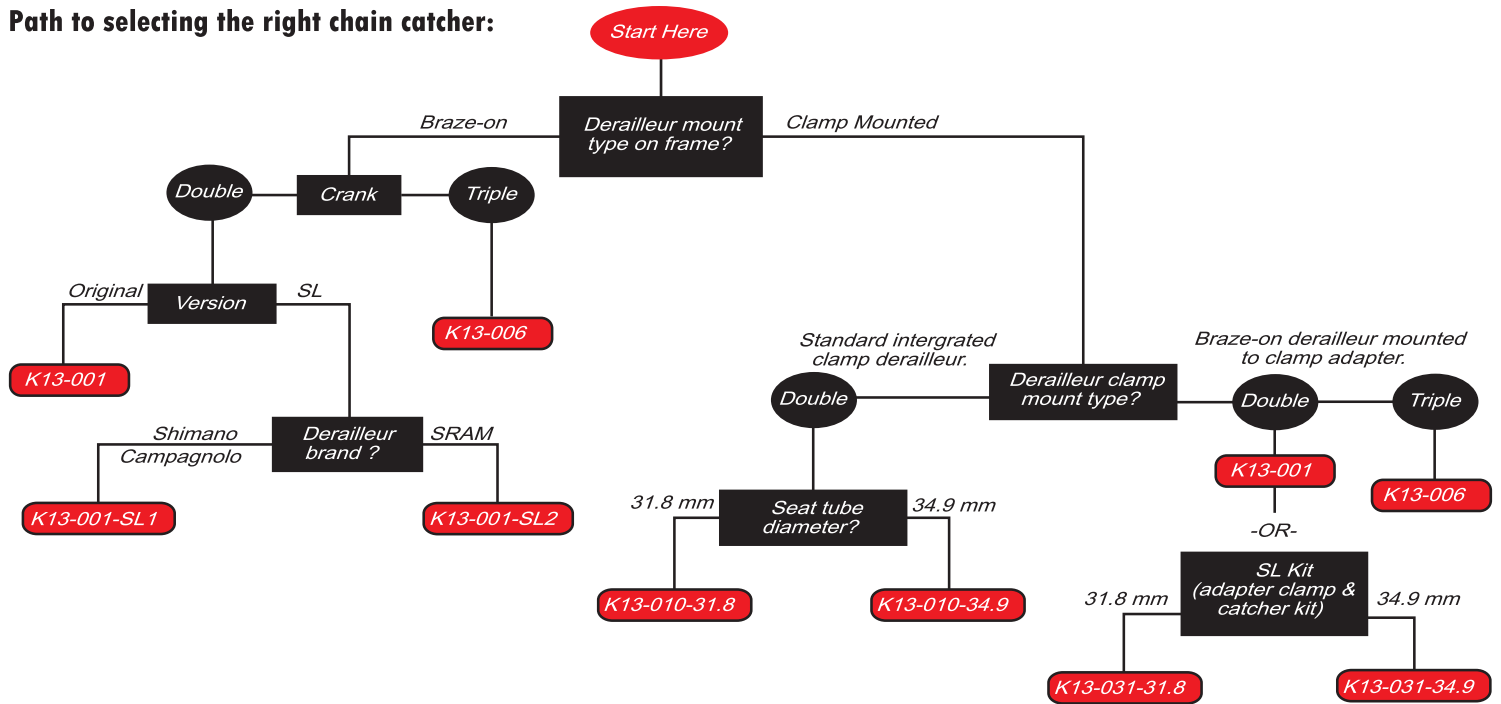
Path to selecting the right chain catcher:

Start Here

Derailleur mount type on frame?

Braze-on

Clamp Mounted

Double

Crank

Triple

K13-006

Original

Version

SL

K13-001

Shimano
Campagnolo

Derailleur brand ?

SRAM

K13-001-SL1

K13-001-SL2

Standard intergrated clamp derailleur.

Derailleur clamp mount type?

Braze-on derailleur mounted to clamp adapter.

Double

Double

Triple

K13-001

K13-006

-OR-

31.8 mm

Seat tube diameter?

34.9 mm

K13-010-31.8

K13-010-34.9

SL Kit (adapter clamp & catcher kit)

31.8 mm

34.9 mm

K13-031-31.8

K13-031-34.9